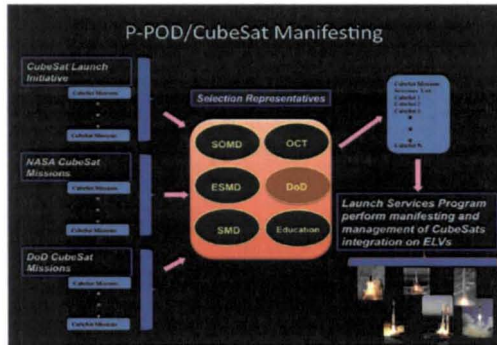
P-POD/CubeSat Manifesting

CubeSat Launch Initiative

CubeSat Mission

CubeSat Mission

NASA CubeSat Missions

CubeSat Mission

CubeSat Mission

DoD CubeSat Missions

CubeSat Mission

CubeSat Mission

Selection Representatives

SOMD

OCT

ESMD

DoD

SMD

Education

CubeSat Mission Selection List

CubeSat 1

CubeSat 2

CubeSat 3

CubeSat N

Launch Services Program perform manifesting and management of CubeSats integration on ELVs